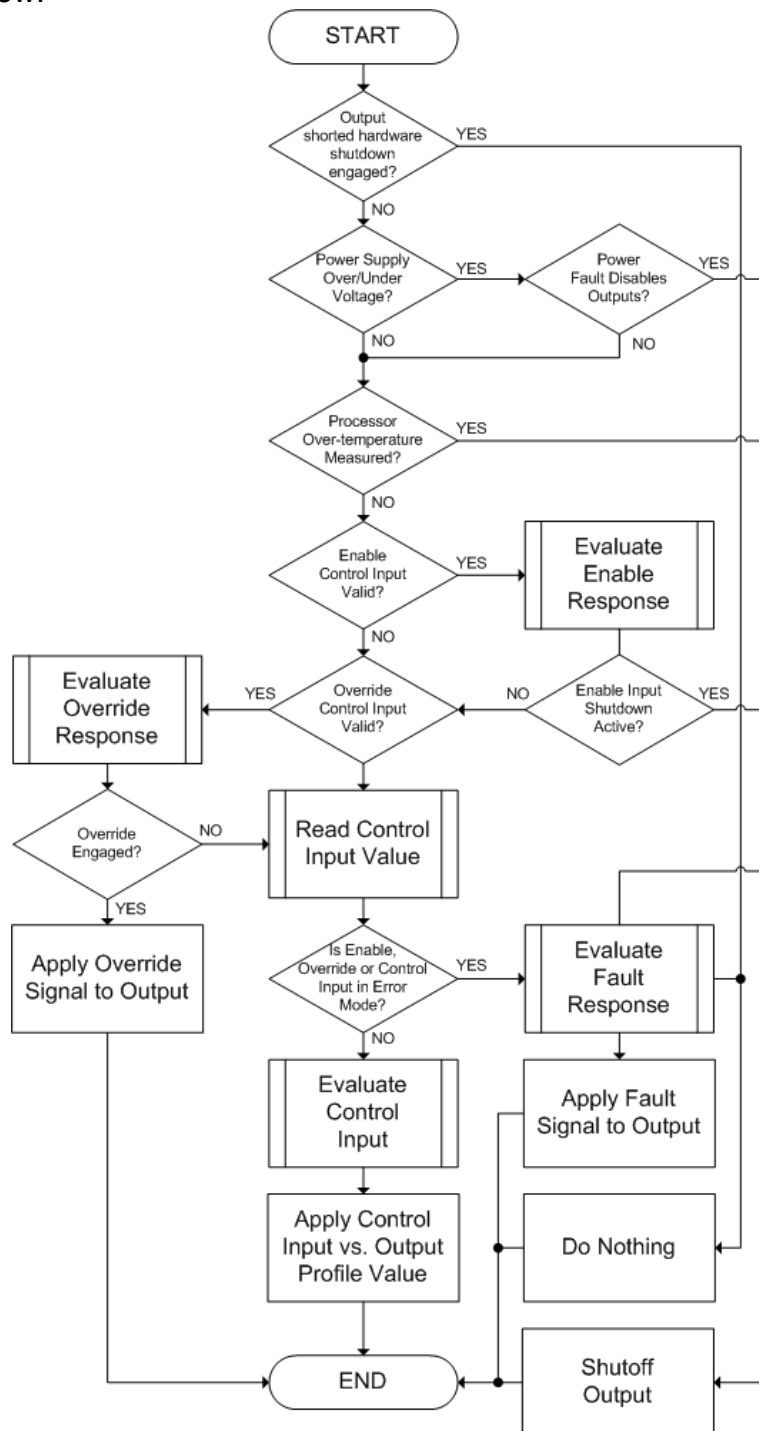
START

Output shorted hardware shutdown engaged?

YES

NO

Power Supply Over/Under Voltage?

YES

Power Fault Disables Outputs?

YES

NO

NO

Processor Over-temperature Measured?

YES

NO

Enable Control Input Valid?

YES

Evaluate Enable Response

NO

Evaluate Override Response

YES

Override Control Input Valid?

NO

Enable Input Shutdown Active?

YES

Override Engaged?

NO

Read Control Input Value

YES

Apply Override Signal to Output

Is Enable, Override or Control Input in Error Mode?

YES

Evaluate Fault Response

NO

Evaluate Control Input

Apply Fault Signal to Output

Apply Control Input vs. Output Profile Value

Do Nothing

END

Shutoff Output